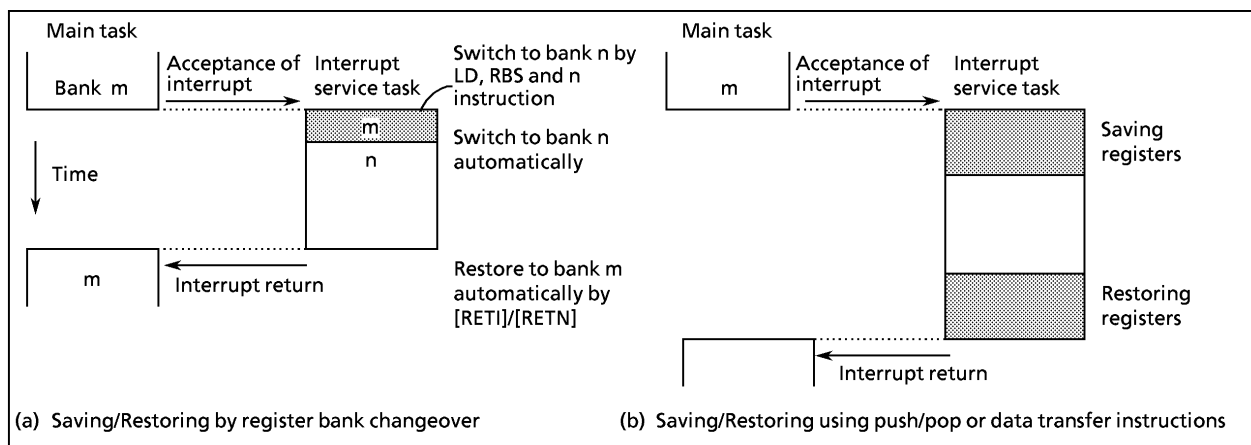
Main task

Bank m

Acceptance of interrupt

Interrupt service task

Switch to bank n by LD, RBS and n instruction

m

n

Switch to bank n automatically

Time

m

Interrupt return

Restore to bank m automatically by [RETI]/[RETN]

(a) Saving/Restoring by register bank changeover

Main task

m

Acceptance of interrupt

Interrupt service task

Saving registers

Restoring registers

Interrupt return

(b) Saving/Restoring using push/pop or data transfer instructions